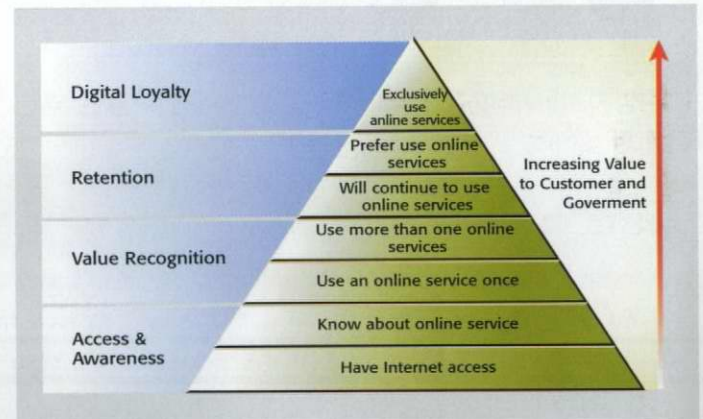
Digital Loyalty

Retention

Value Recognition

Access & Awareness

Exclusively use online services

Prefer use online services

Will continue to use online services

Use more than one online services

Use an online service once

Know about online service

Have Internet access

Increasing Value to Customer and Goverment